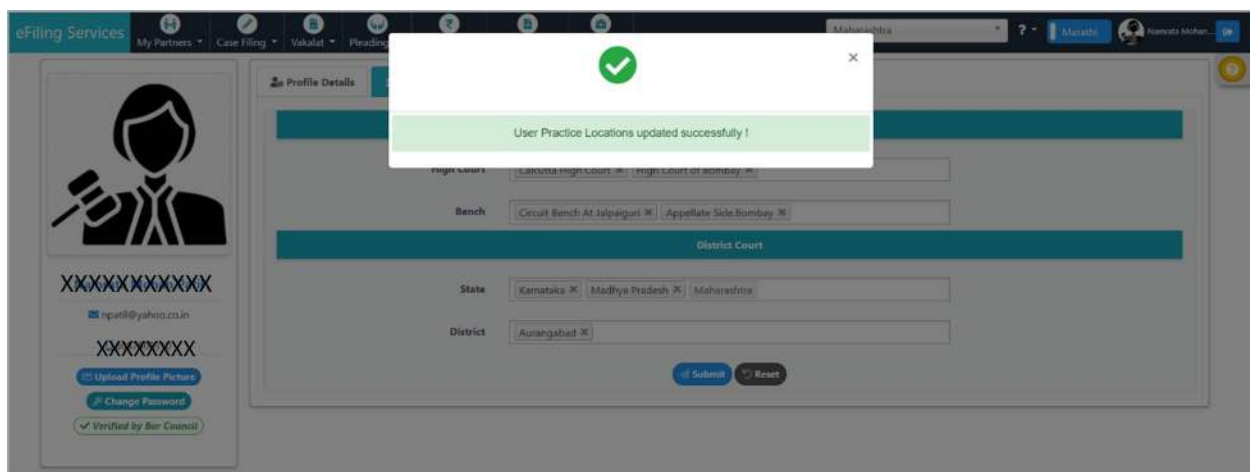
eFiling Services My Partners Case Filing Vakalat Pleading Maharashtra ? Marathi Namrata Mohan...

Profile Details

User Practice Locations updated successfully !

×

High Court Calcutta High Court × High Court of Bombay ×

Bench Circuit Bench At Jalpaiguri × Appellate Side,Bombay ×

District Court

State Karnataka × Madhya Pradesh × Maharashtra

District Aurangabad ×

Submit Reset

XXXXXXXXXXX

npatil@yahoo.co.in

XXXXXXXX

Upload Profile Picture

Change Password

Verified by Bar Council